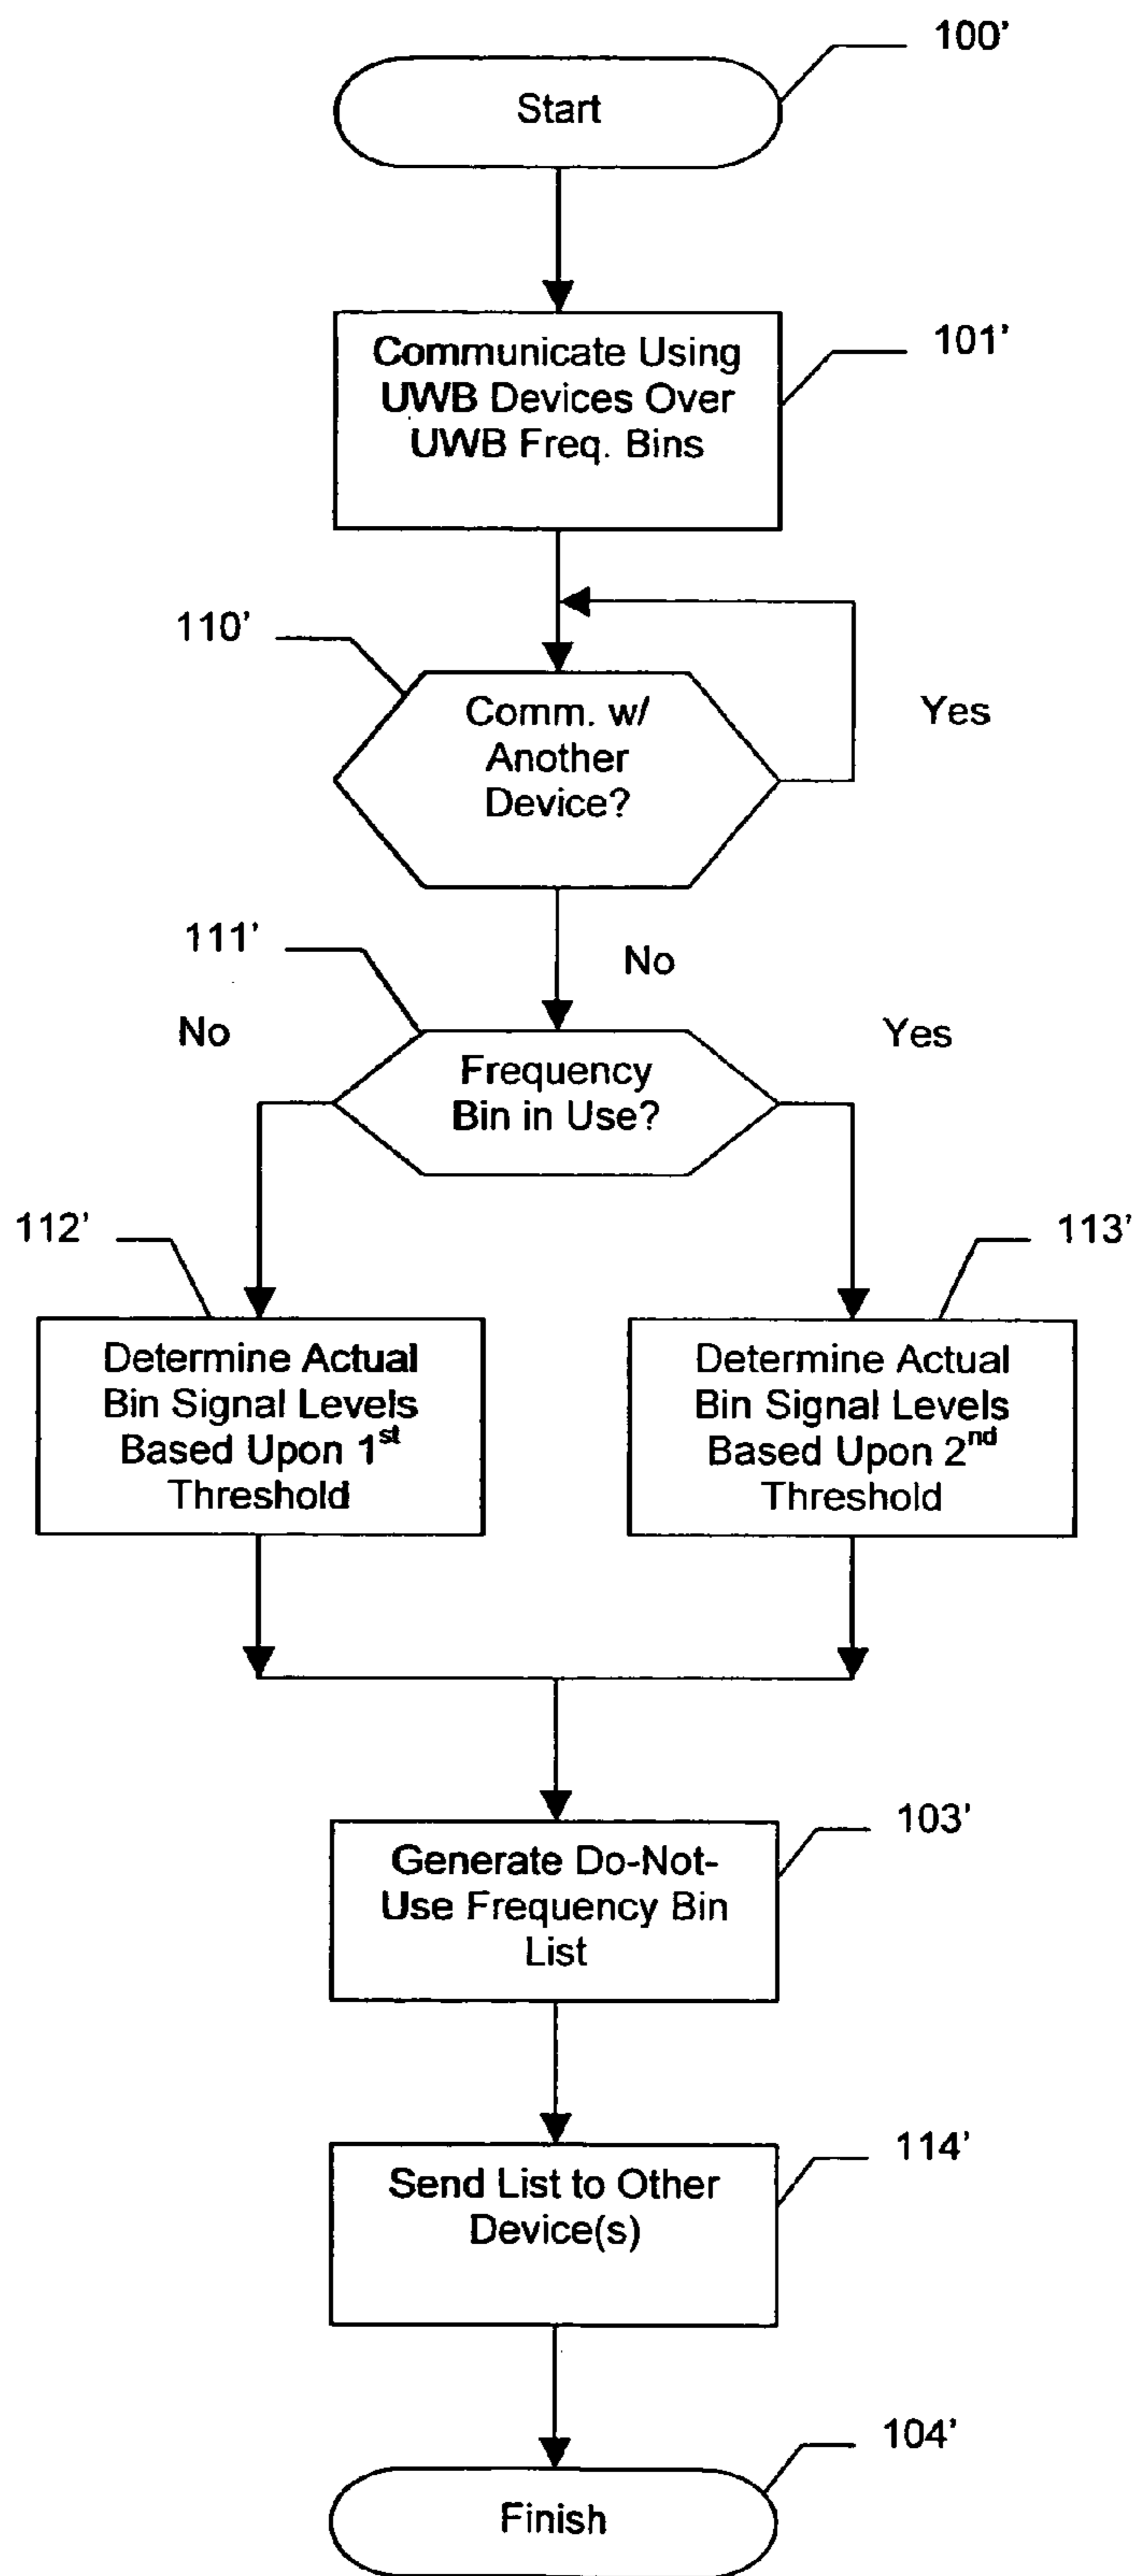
100'

Start

101'

Communicate Using UWB Devices Over UWB Freq. Bins

110'

Comm. w/ Another Device?

Yes

No

111'

No

Yes

Frequency Bin in Use?

112'

113'

Determine Actual Bin Signal Levels Based Upon 1$^{st}$ Threshold

Determine Actual Bin Signal Levels Based Upon 2$^{nd}$ Threshold

103'

Generate Do-Not-Use Frequency Bin List

114'

Send List to Other Device(s)

104'

Finish